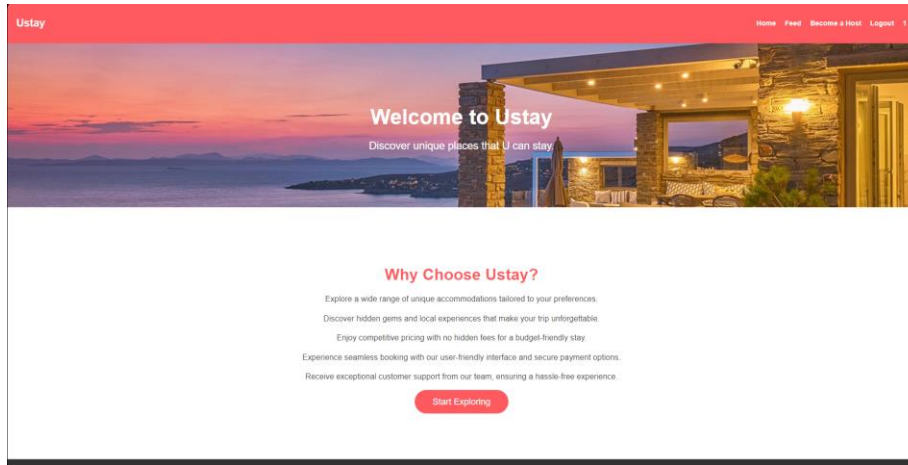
Ustay

Home Feed Become a Host Logout 1

Welcome to Ustay

Discover unique places that U can stay

Why Choose Ustay?

Explore a wide range of unique accommodations tailored to your preferences.

Discover hidden gems and local experiences that make your trip unforgettable.

Enjoy competitive pricing with no hidden fees for a budget-friendly stay.

Experience seamless booking with our user-friendly interface and secure payment options.

Receive exceptional customer support from our team, ensuring a hassle-free experience.

Start Exploring